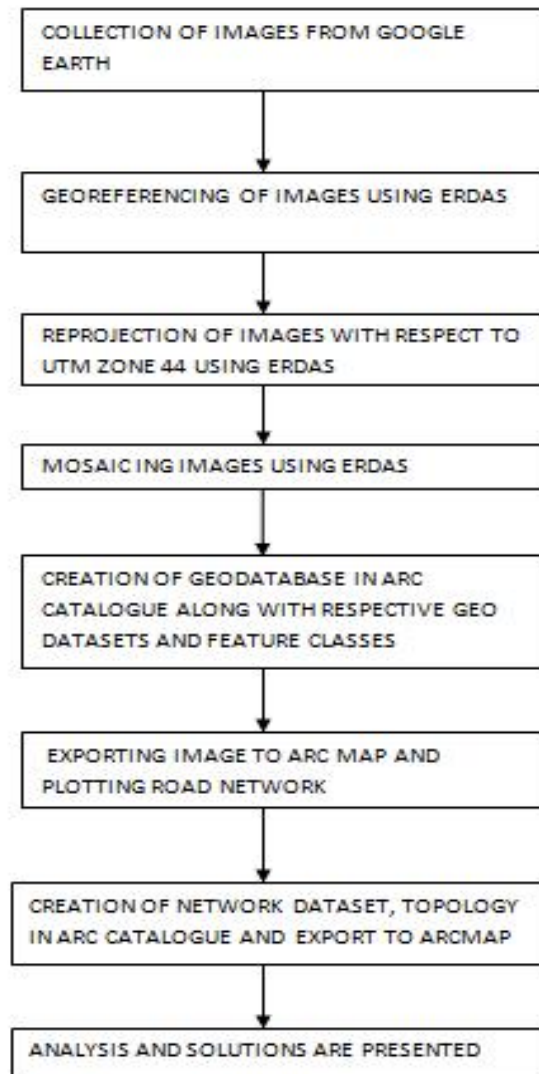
COLLECTION OF IMAGES FROM GOOGLE EARTH

GEOREFERENCING OF IMAGES USING ERDAS

REPROJECTION OF IMAGES WITH RESPECT TO UTM ZONE 44 USING ERDAS

MOSAIC ING IMAGES USING ERDAS

CREATION OF GEODATABASE IN ARC CATALOGUE ALONG WITH RESPECTIVE GEO DATASETS AND FEATURE CLASSES

EXPORTING IMAGE TO ARC MAP AND PLOTTING ROAD NETWORK

CREATION OF NETWORK DATASET, TOPOLOGY IN ARC CATALOGUE AND EXPORT TO ARCMAP

ANALYSIS AND SOLUTIONS ARE PRESENTED